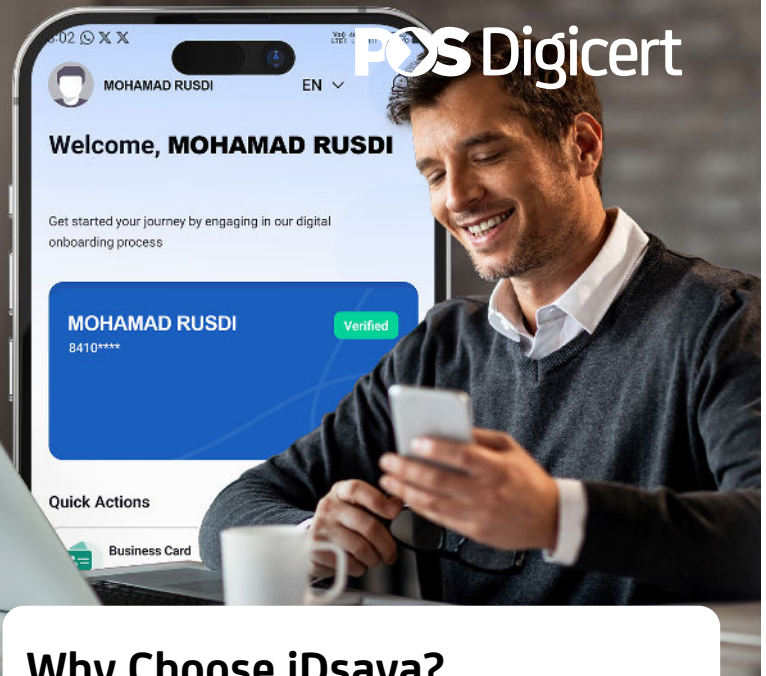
3:02

POS Digicert

MOHAMAD RUSDI EN

Welcome, MOHAMAD RUSDI

Get started your journey by engaging in our digital onboarding process

MOHAMAD RUSDI
Verified
8410****

Quick Actions

Business Card

Why Choose iDsaya?